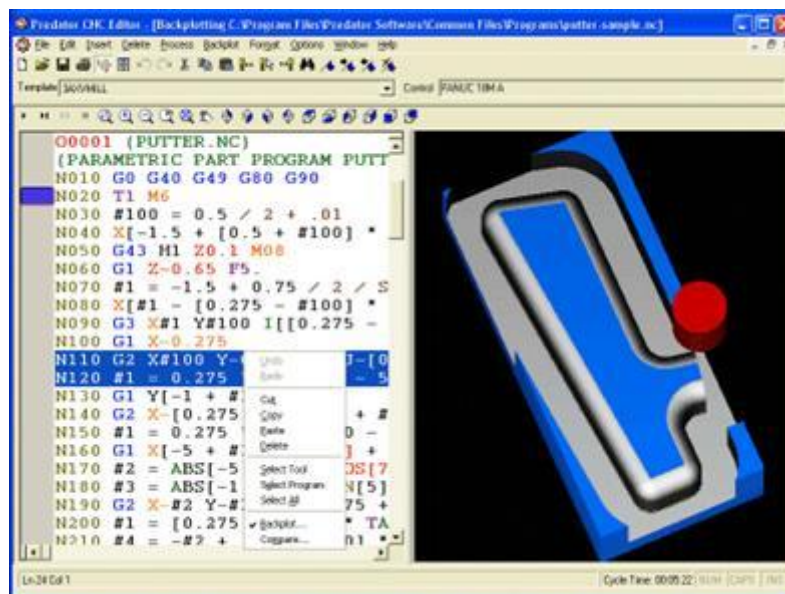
Predator CNC Editor - [Backplotting C:\Program Files\Predator Software\Common Files\Programs\putter-sample.nc]

File Edit Insert Delete Process Backplot Format Options Window Help

Template: 3AXMILL

Control: FANUC 18M A

O0001 (PUTTER.NC)
(PARAMETRIC PART PROGRAM PUTT
N010 G0 G40 G49 G80 G90
N020 T1 M6
N030 #100 = 0.5 / 2 + .01
N040 X[-1.5 + [0.5 + #100] *
N050 G43 H1 Z0.1 M08
N060 G1 Z-0.65 F5.
N070 #1 = -1.5 + 0.75 / 2 / S
N080 X[#1 - [0.275 - #100] *
N090 G3 X#1 Y#100 I[[0.275 -
N100 G1 X-0.275
N110 G2 X#100 Y-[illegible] J-[0
N120 #1 = 0.275 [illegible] - 5
N130 G1 Y[-1 + #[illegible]
N140 G2 X-[0.275 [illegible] + #
N150 #1 = 0.275 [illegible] D -
N160 G1 X[-5 + #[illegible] ] +
N170 #2 = ABS[-5 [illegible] OS[7
N180 #3 = ABS[-1 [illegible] N[5]
N190 G2 X-#2 Y-#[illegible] 75 +
N200 #1 = [0.275 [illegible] * TA
N210 #4 = -#2 + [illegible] 01 *

Undo
Redo
Cut
Copy
Paste
Delete
Select Tool
Select Program
Select All
Backplot...
Compare...

Ln 24 Col 1

Cycle Time: 00:05:22 NUM CAPS INS